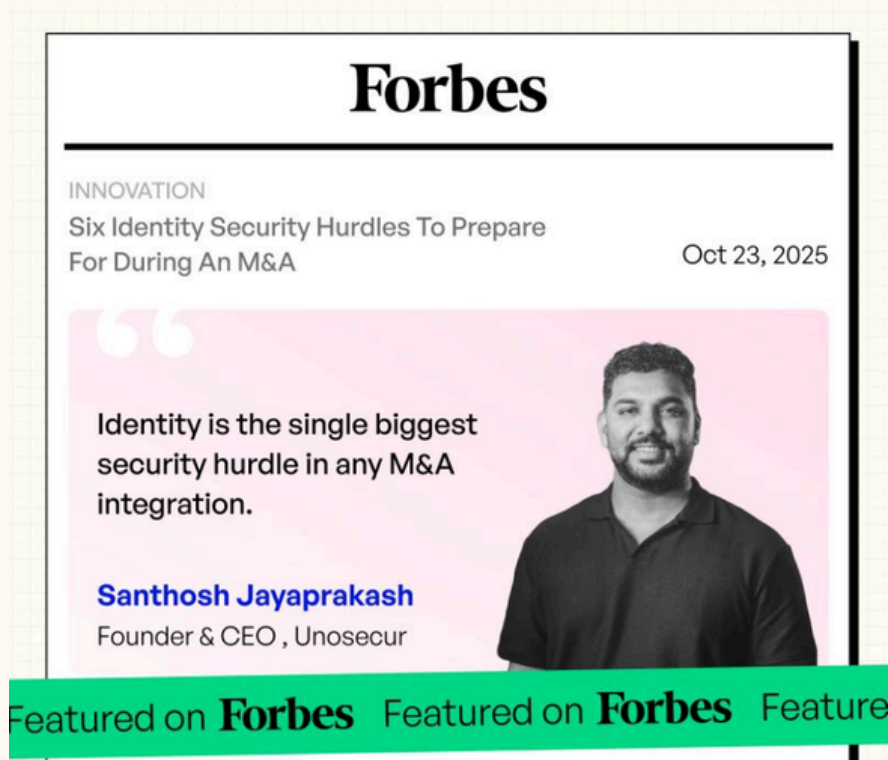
Forbes

INNOVATION

Six Identity Security Hurdles To Prepare For During An M&A

Oct 23, 2025

Identity is the single biggest security hurdle in any M&A integration.

Santhosh Jayaprakash

Founder & CEO , Unosecur

Featured on Forbes Featured on Forbes Feature